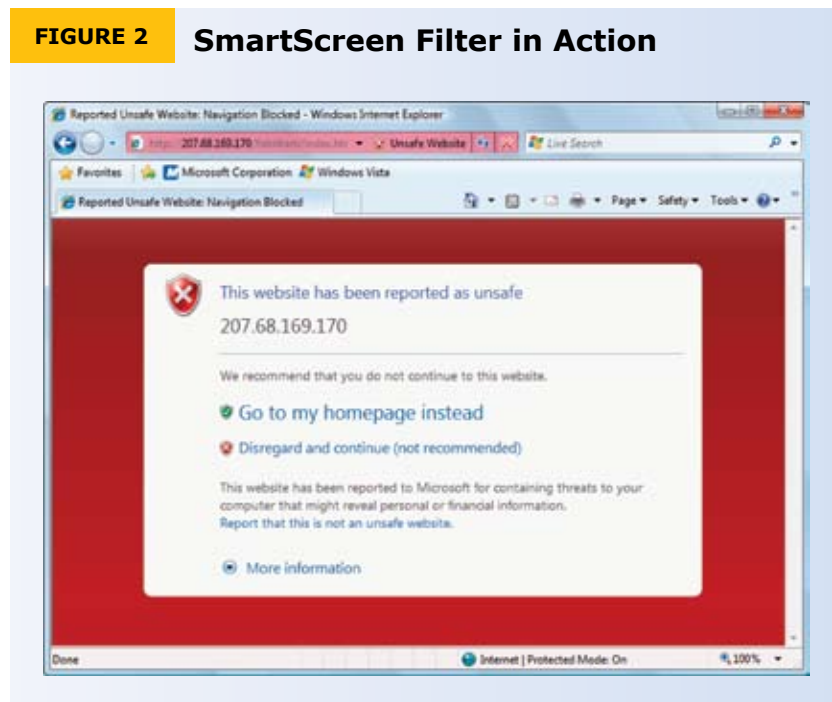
FIGURE 2 SmartScreen Filter in Action

Reported Unsafe Website: Navigation Blocked - Windows Internet Explorer

http:// 207.68.169.170/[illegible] Unsafe Website

Live Search

Favorites Microsoft Corporation Windows Vista

Reported Unsafe Website: Navigation Blocked

Page ▾ Safety ▾ Tools ▾

This website has been reported as unsafe

207.68.169.170

We recommend that you do not continue to this website.

Go to my homepage instead

Disregard and continue (not recommended)

This website has been reported to Microsoft for containing threats to your computer that might reveal personal or financial information.
Report that this is not an unsafe website.

More information

Done

Internet | Protected Mode: On

100%